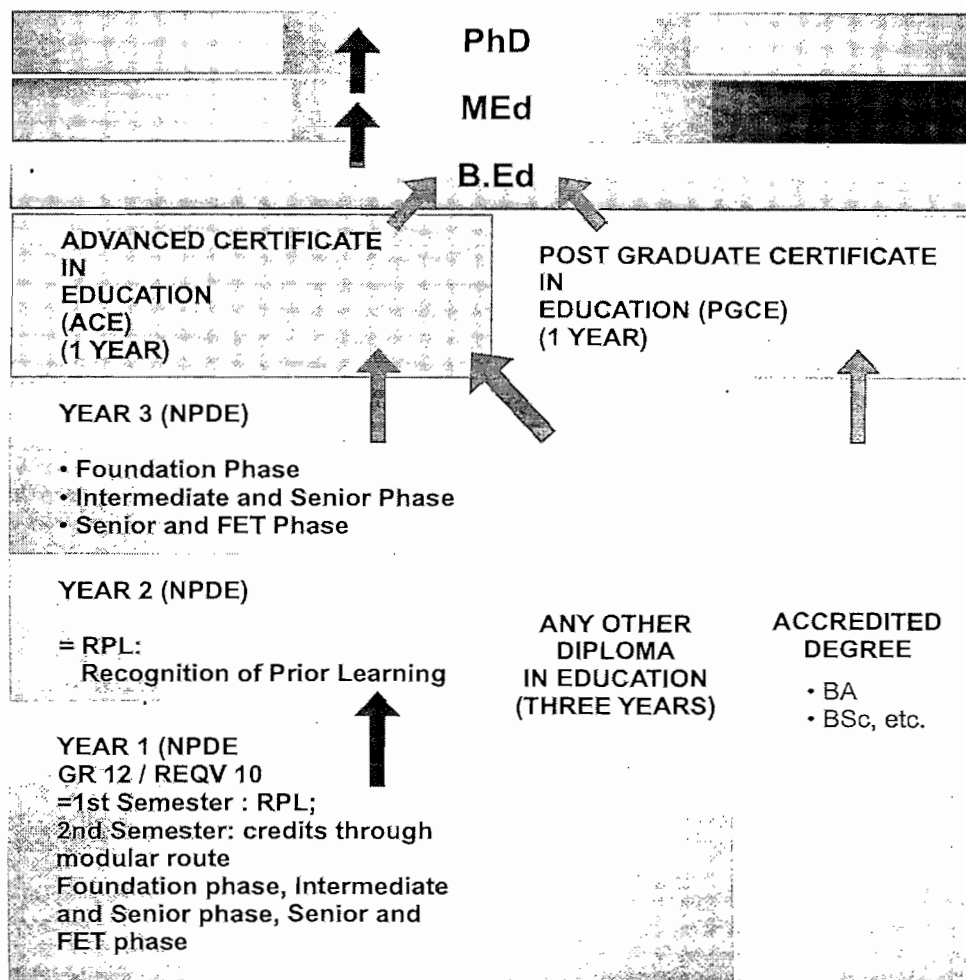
PhD

MEd

B.Ed

ADVANCED CERTIFICATE IN EDUCATION (ACE) (1 YEAR)

POST GRADUATE CERTIFICATE IN EDUCATION (PGCE) (1 YEAR)

YEAR 3 (NPDE)

• Foundation Phase
• Intermediate and Senior Phase
• Senior and FET Phase

YEAR 2 (NPDE)

= RPL:
Recognition of Prior Learning

ANY OTHER DIPLOMA IN EDUCATION (THREE YEARS)

ACCREDITED DEGREE

• BA
• BSc, etc.

YEAR 1 (NPDE
GR 12 / REQV 10
=1st Semester : RPL;
2nd Semester: credits through modular route
Foundation phase, Intermediate and Senior phase, Senior and FET phase